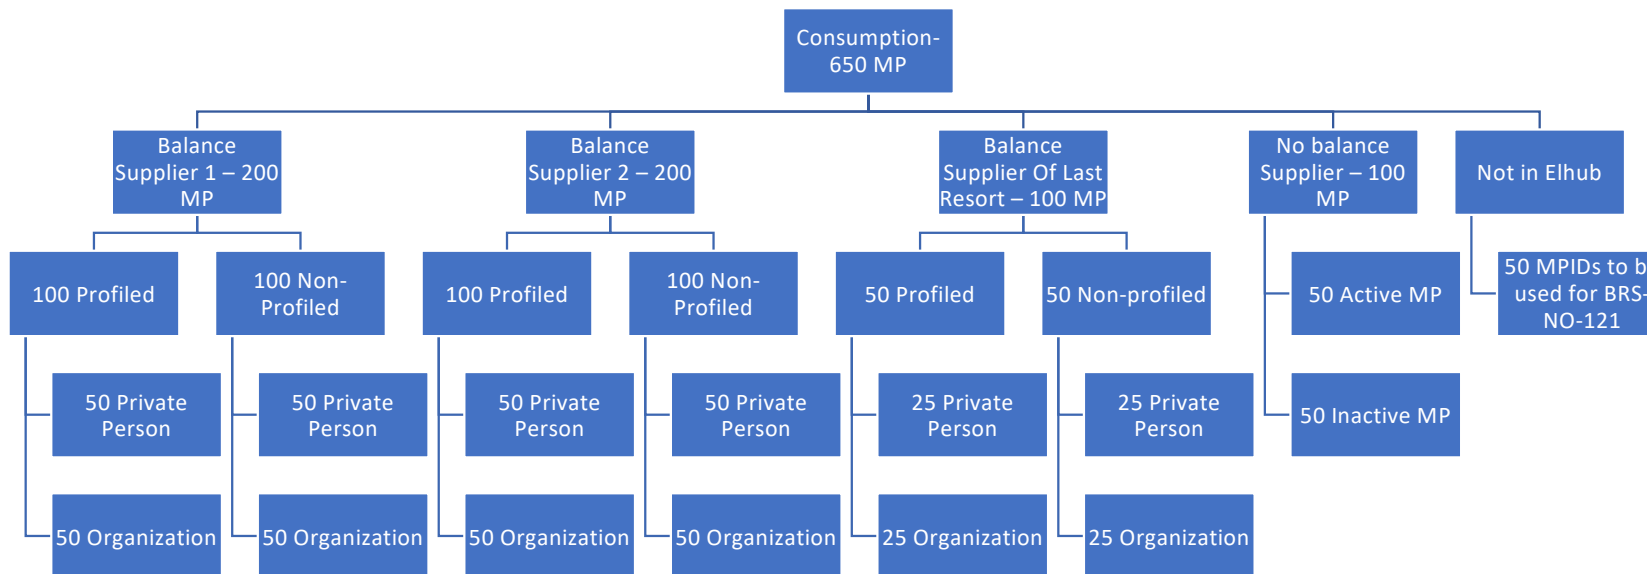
Consumption- 650 MP

Balance Supplier 1 – 200 MP

100 Profiled

50 Private Person

50 Organization

100 Non-Profiled

50 Private Person

50 Organization

Balance Supplier 2 – 200 MP

100 Profiled

50 Private Person

50 Organization

100 Non-Profiled

50 Private Person

50 Organization

Balance Supplier Of Last Resort – 100 MP

50 Profiled

25 Private Person

25 Organization

50 Non-profiled

25 Private Person

25 Organization

No balance Supplier – 100 MP

50 Active MP

50 Inactive MP

Not in Elhub

50 MPIDs to b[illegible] used for BRS-NO-121